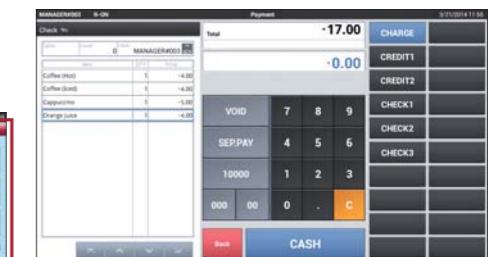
MANAGER#003 R-ON

Payment

3/21/2014 11:56

Check

0 MANAGER#003

| Item | QTY | Total |
|---|---|---|
| Coffee (Hot) | 1 | -4.00 |
| Coffee (Iced) | 1 | -4.00 |
| Cappuccino | 1 | -5.00 |
| Orange juice | 1 | -4.00 |

Total -17.00

-0.00

VOID

SEP.PAY

10000

000 00

7 8 9

4 5 6

1 2 3

0 . C

Back

CASH

CHARGE

CREDIT1

CREDIT2

CHECK1

CHECK2

CHECK3